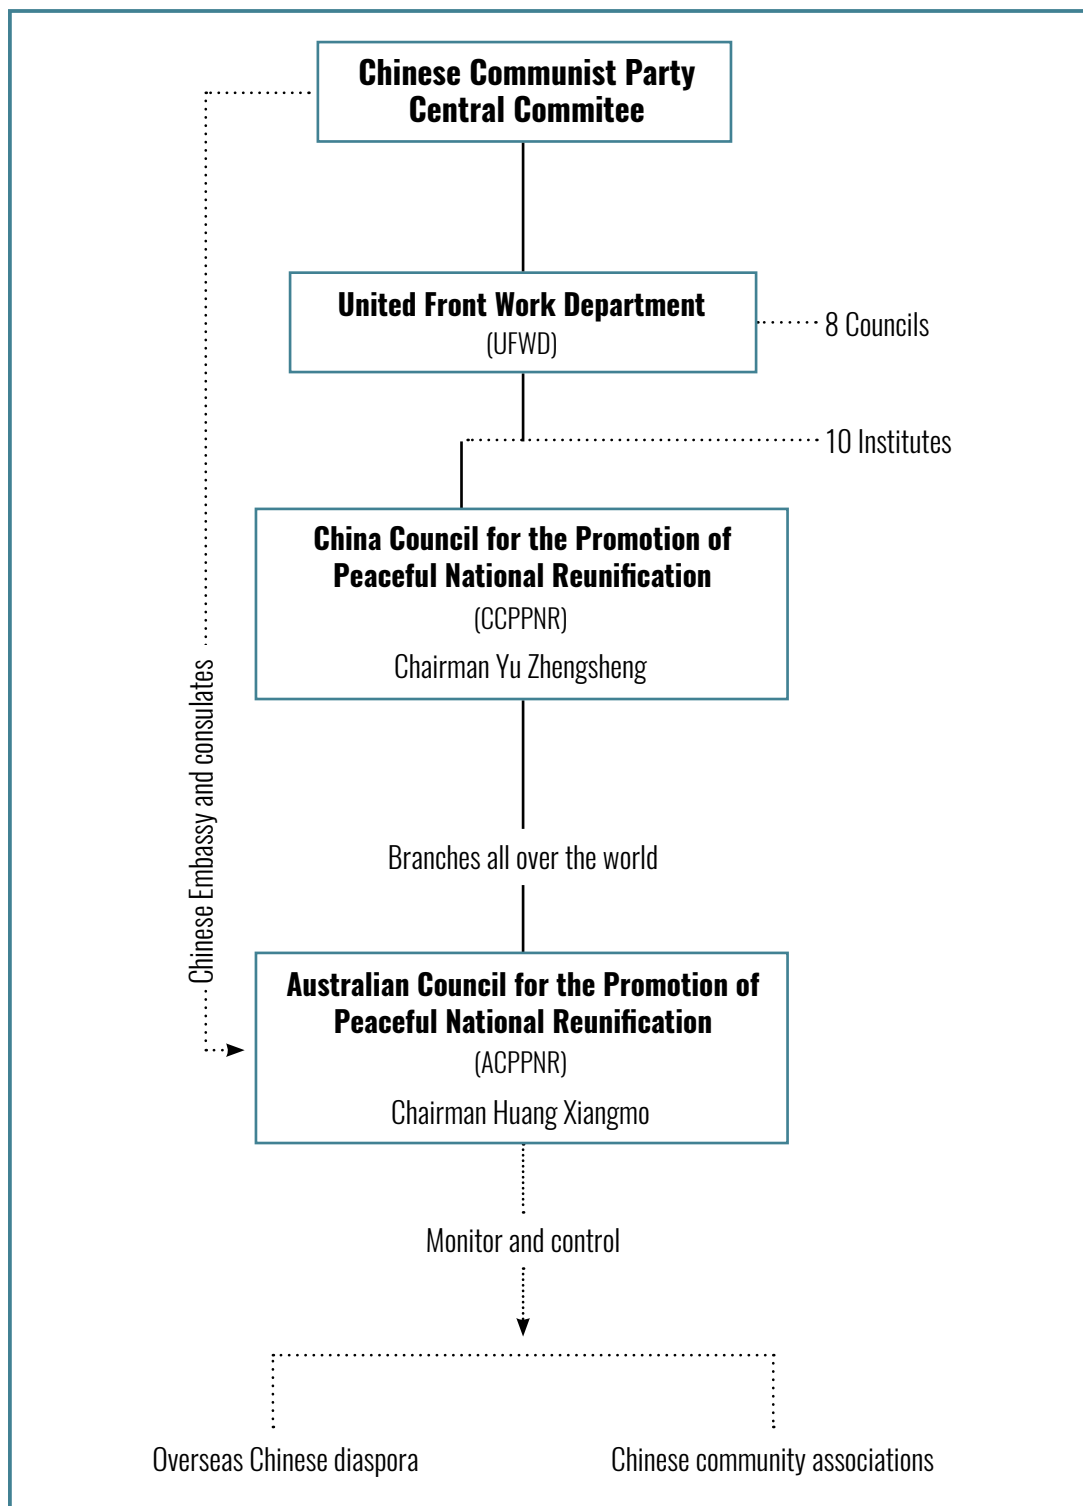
Chinese Communist Party
Central Commitee

United Front Work Department
(UFWD)

8 Councils

10 Institutes

China Council for the Promotion of Peaceful National Reunification
(CCPPNR)
Chairman Yu Zhengsheng

Chinese Embassy and consulates

Branches all over the world

Australian Council for the Promotion of Peaceful National Reunification
(ACPPNR)
Chairman Huang Xiangmo

Monitor and control

Overseas Chinese diaspora

Chinese community associations